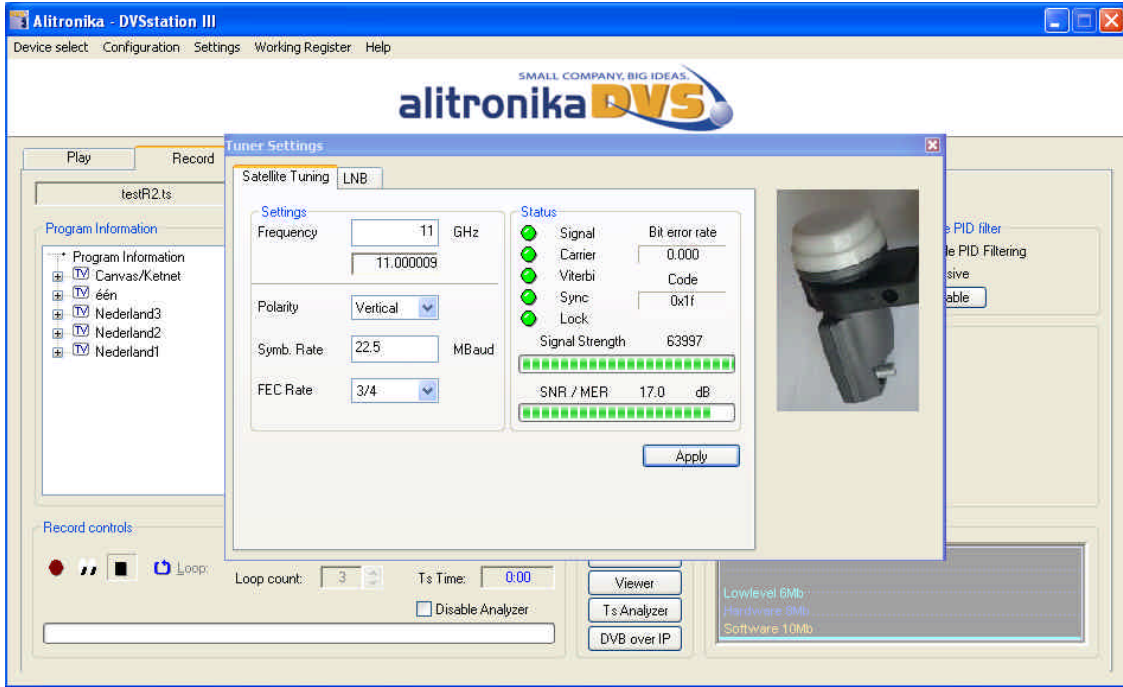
Alitronika - DVSstation III

Device select Configuration Settings Working Register Help

SMALL COMPANY, BIG IDEAS.
alitronika DVS

Play Record

testR2.ts

Program Information

Program Information
Canvas/Ketnet
één
Nederland3
Nederland2
Nederland1

Tuner Settings

Satellite Tuning LNB

Settings
Frequency 11 GHz
11.000009

Polarity Vertical

Symb. Rate 22.5 MBaud

FEC Rate 3/4

Status
Signal
Carrier
Viterbi
Sync
Lock
Bit error rate
0.000
Code
0x1f
Signal Strength 63997
SNR / MER 17.0 dB

Apply

e PID filter
e PID Filtering
sive
able

Record controls

Loop:
Loop count: 3
Ts Time: 0:00
Disable Analyzer

Viewer
Ts Analyzer
DVB over IP

Lowlevel 6Mb
Hardware 8Mb
Software 10Mb